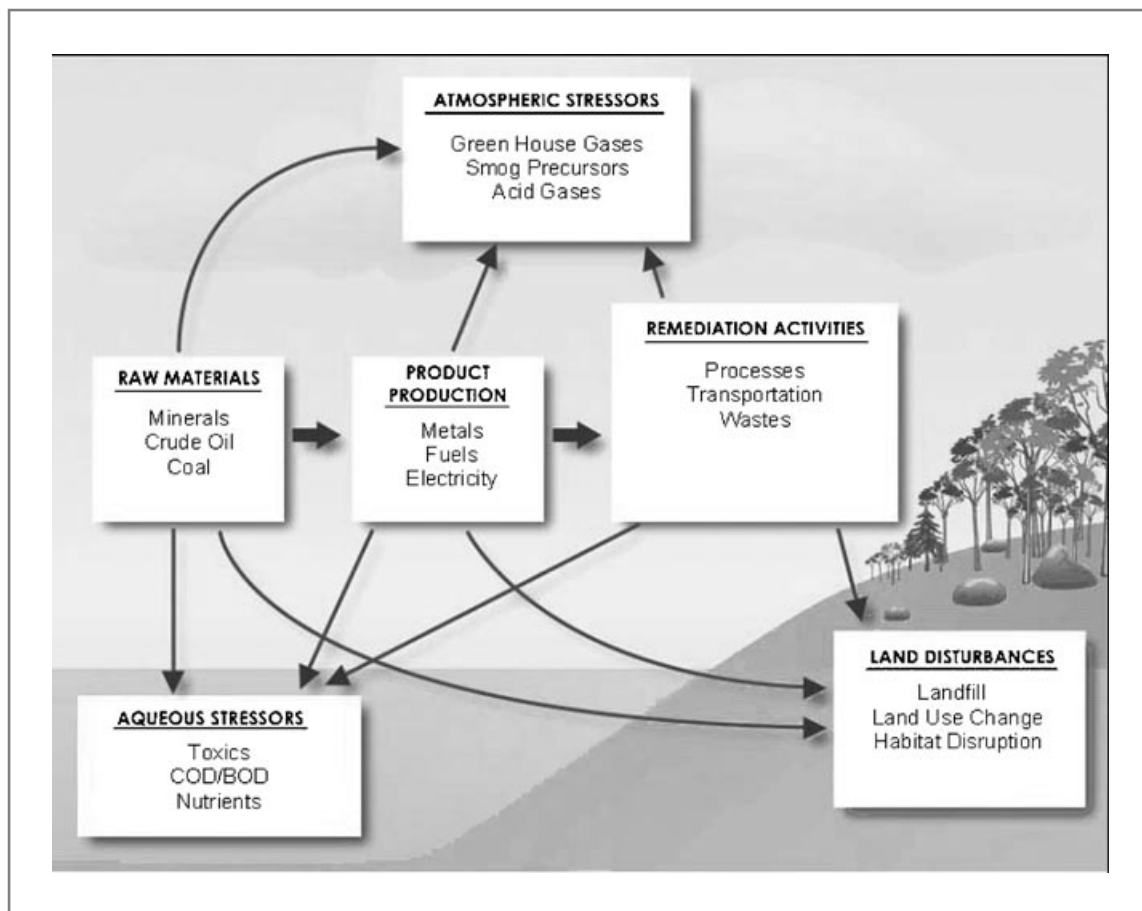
ATMOSPHERIC STRESSORS

Green House Gases
Smog Precursors
Acid Gases

RAW MATERIALS

Minerals
Crude Oil
Coal

PRODUCT PRODUCTION

Metals
Fuels
Electricity

REMEDIATION ACTIVITIES

Processes
Transportation
Wastes

AQUEOUS STRESSORS

Toxics
COD/BOD
Nutrients

LAND DISTURBANCES

Landfill
Land Use Change
Habitat Disruption